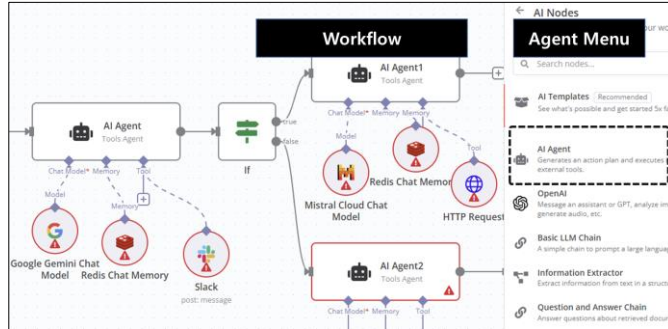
Workflow

Agent Menu

AI Agent
Tools Agent

Chat Model* Memory Tool

Model

Memory

Google Gemini Chat Model

Redis Chat Memory

Slack
post: message

If

true

false

AI Agent1
Tools Agent

Chat Model* Memory Tool

Model

Memory

Tool

Mistral Cloud Chat Model

Redis Chat Memo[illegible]

HTTP Request

AI Agent2
Tools Agent

Chat Model* Memory Tool

AI Nodes

Search nodes...

AI Templates Recommended
See what's possible and get started 5x f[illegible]

AI Agent
Generates an action plan and executes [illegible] external tools.

OpenAI
Message an assistant or GPT, analyze im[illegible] generate audio, etc.

Basic LLM Chain
A simple chain to prompt a large langua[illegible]

Information Extractor
Extract information from text in a structur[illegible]

Question and Answer Chain
Answer questions about retrieved docu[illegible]